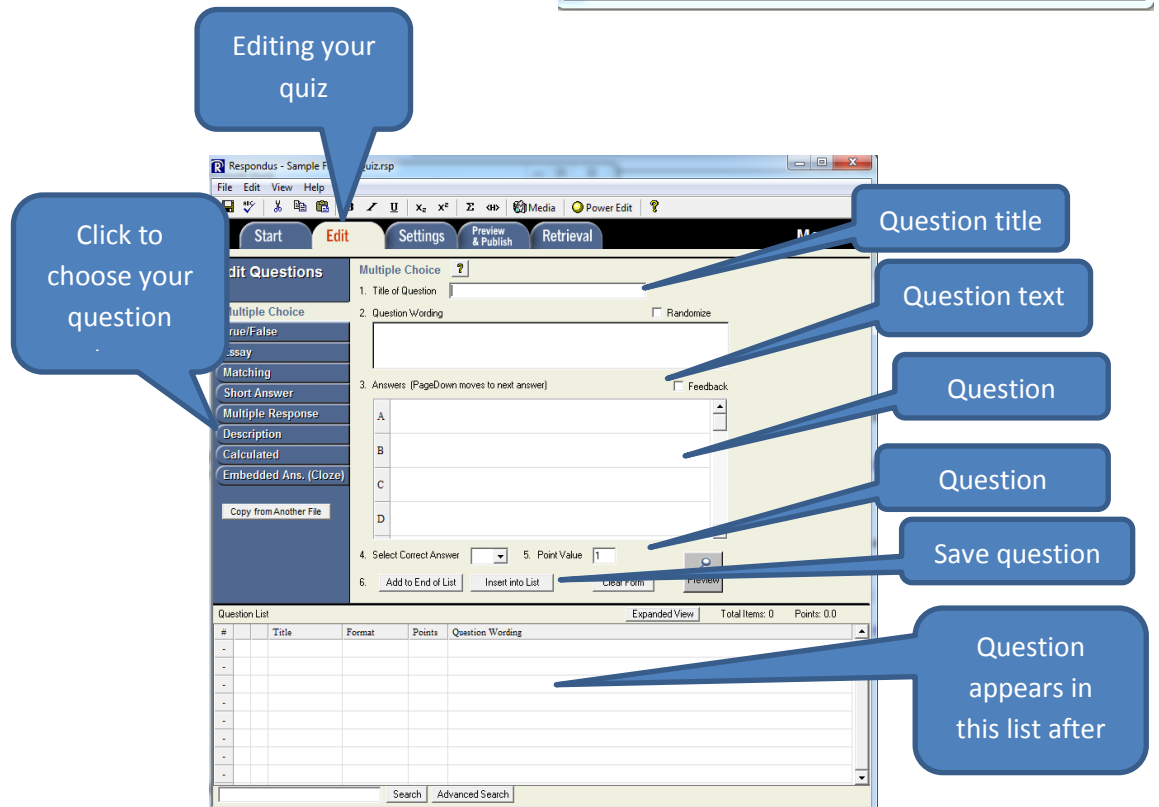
Editing your quiz

Respondus - Sample F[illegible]uiz.rsp

File Edit View Help

Media Power Edit

Start Edit Settings Preview & Publish Retrieval

Click to choose your question

Question title

Question text

Question

Question

Save question

Question appears in this list after

dit Questions

Multiple Choice

1. Title of Question

2. Question Wording

Randomize

3. Answers (PageDown moves to next answer)

Feedback

A

B

C

D

4. Select Correct Answer

5. Point Value 1

6. Add to End of List Insert into List Clear Form Preview

ultiple Choice
rue/False
ssay
Matching
Short Answer
Multiple Response
Description
Calculated
Embedded Ans. (Cloze)

Copy from Another File

Question List

Expanded View Total Items: 0 Points: 0.0

| # | | | Title | Format | Points | Question Wording |
|---|---|---|---|---|---|---|
| - | | | | | | |
| - | | | | | | |
| - | | | | | | |
| - | | | | | | |
| - | | | | | | |
| - | | | | | | |
| - | | | | | | |
| - | | | | | | |
| - | | | | | | |

Search Advanced Search